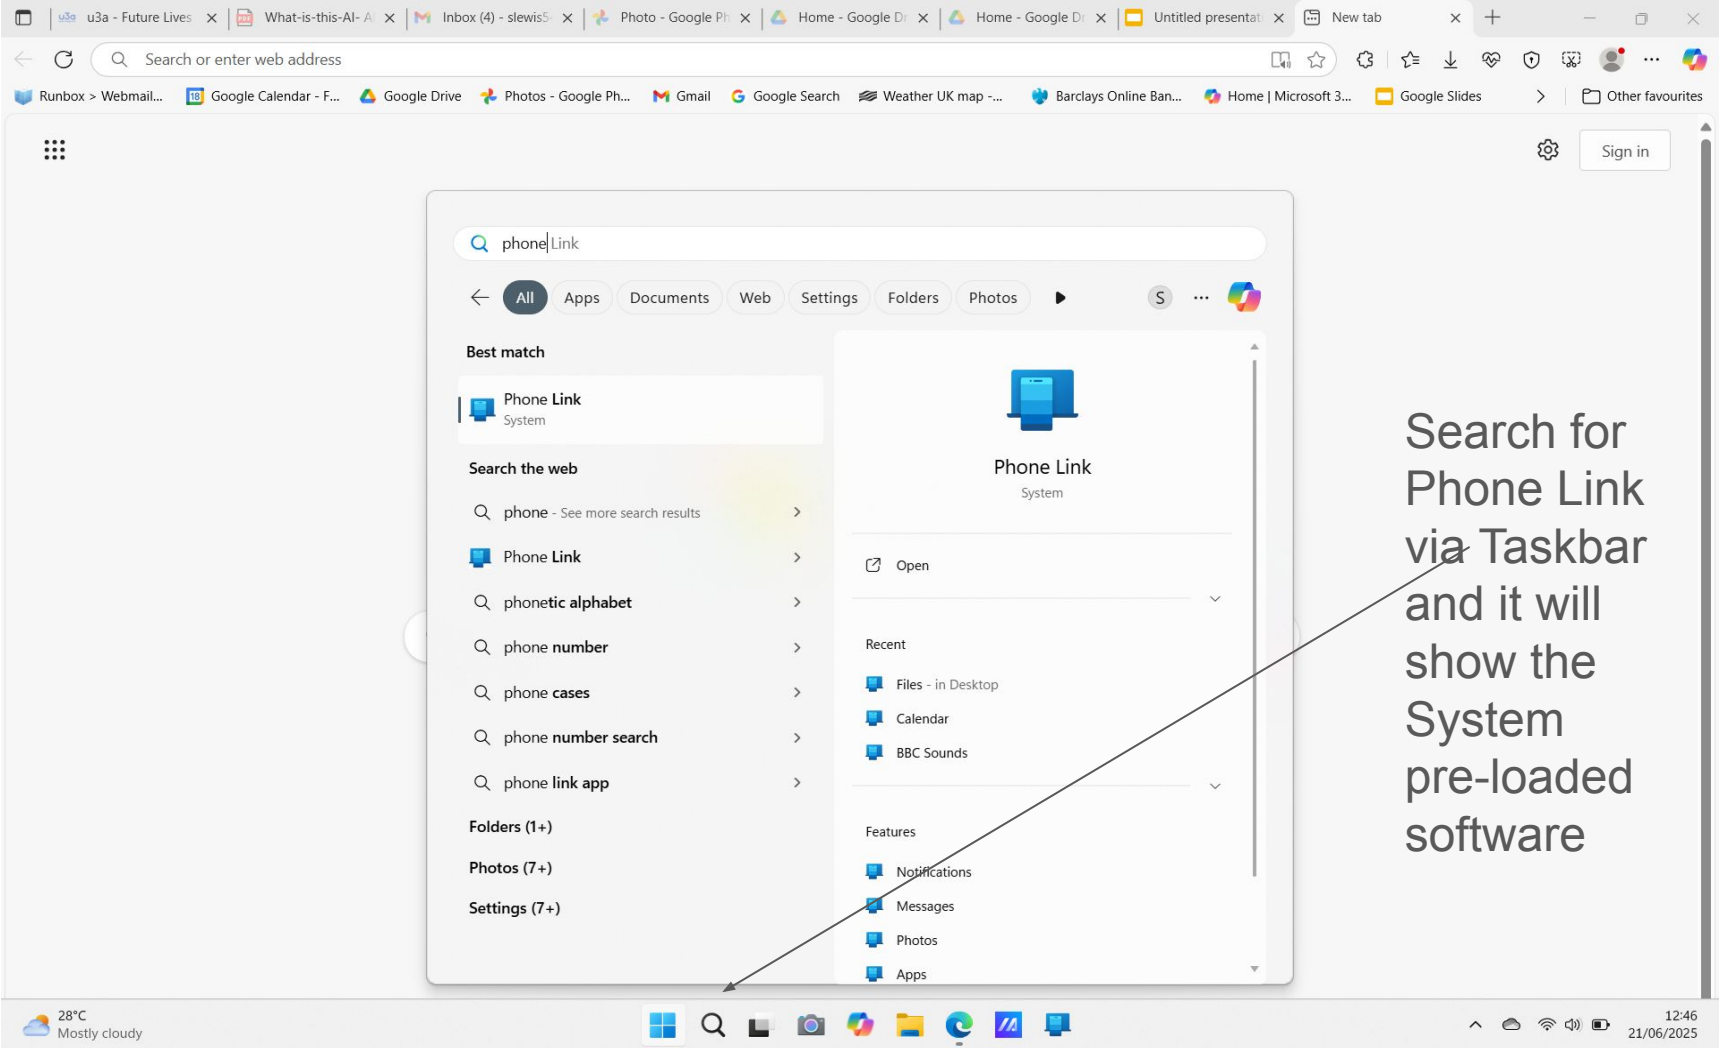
u3a - Future Lives | What-is-this-AI- A | Inbox (4) - slewis5 | Photo - Google Ph | Home - Google Dr | Home - Google Dr | Untitled presentat | New tab

Search or enter web address

Runbox > Webmail... | Google Calendar - F... | Google Drive | Photos - Google Ph... | Gmail | Google Search | Weather UK map -... | Barclays Online Ban... | Home | Microsoft 3... | Google Slides | Other favourites

Sign in

phone Link

All | Apps | Documents | Web | Settings | Folders | Photos | S | ...

Best match

Phone Link
System

Search the web

phone - See more search results

Phone Link

phonetic alphabet

phone number

phone cases

phone number search

phone link app

Folders (1+)

Photos (7+)

Settings (7+)

Phone Link
System

Open

Recent

Files - in Desktop

Calendar

BBC Sounds

Features

Notifications

Messages

Photos

Apps

Search for Phone Link via Taskbar and it will show the System pre-loaded software

28°C
Mostly cloudy

12:46
21/06/2025